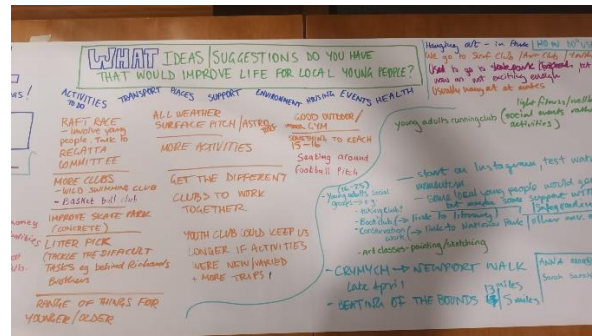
WHAT IDEAS | SUGGESTIONS DO YOU HAVE THAT WOULD IMPROVE LIFE FOR LOCAL YOUNG PEOPLE?

ACTIVITIES TO DO  TRANSPORT  PLACES  SUPPORT  ENVIRONMENT  HOUSING  EVENTS  HEALTH

RAFT RACE - involve young people. Talk to REGATTA COMMITTEE

MORE CLUBS - WILD SWIMMING CLUB - Basket ball club

IMPROVE SKATE PARK (CONCRETE)

LITTER PICK (TACKLE THE DIFFICULT TASKS eg behind Richards Brothers)

RANGE OF THINGS FOR YOUNGER / OLDER

ALL WEATHER SURFACE PITCH / ASTRO TURF

MORE ACTIVITIES

GET THE DIFFERENT CLUBS TO WORK TOGETHER

YOUTH CLUB COULD KEEP US LONGER IF ACTIVITIES WERE NEW/VARIED + MORE TRIPS!

GOOD OUTDOOR / GYM

Something to reach 13 — 15

Seating around Football Pitch

Hanging out - in Place | HOW TO USE
We go to Scout club / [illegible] club / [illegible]
Used to go to skate park Football, but now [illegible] exciting enough
Usually hang out at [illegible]

light fitness / walks
(social events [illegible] activities)

young adults running club

(16-25) Young adults social group - e.g.
- Hiking club?
- Book club → links to library
- Conservation work → links to National Park
- art classes - painting, sketching

shout on Instagram, text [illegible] newsletter
- some local young people would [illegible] support with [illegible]

CRYMYCH → NEWPORT WALK Late April
- BEATING OF THE BOUNDS 13 miles / 5 miles

Annie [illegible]
Sarah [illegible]

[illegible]